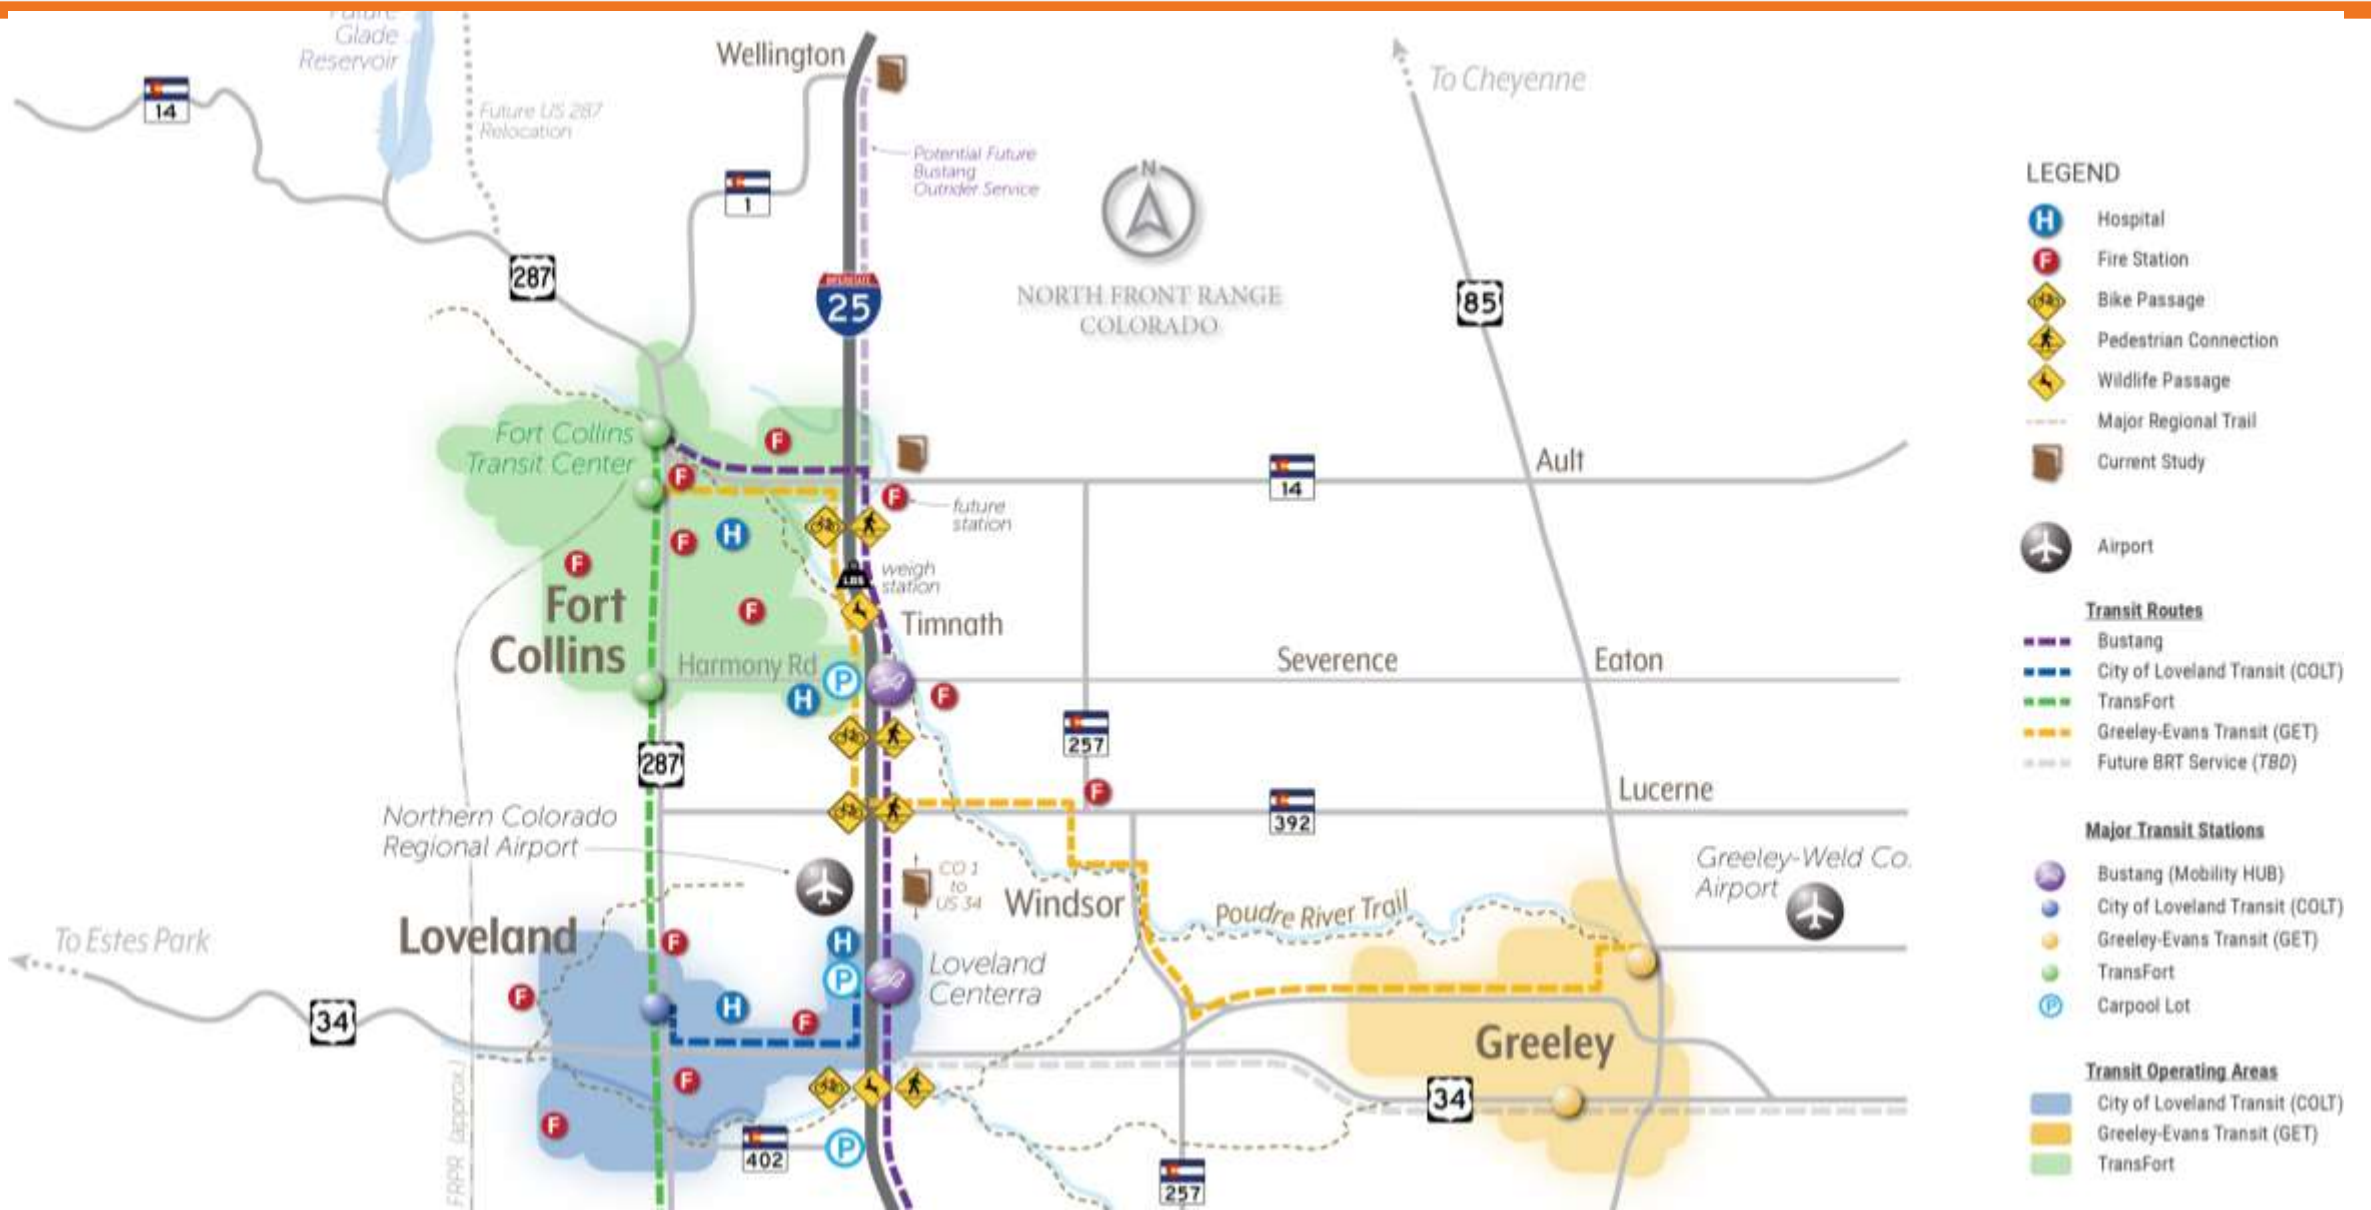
Future Glade Reservoir

Future US 287 Relocation

Wellington

Potential Future Bustang Outrider Service

To Cheyenne

14

1

287

25

NORTH FRONT RANGE COLORADO

85

Fort Collins Transit Center

14

Ault

future station

weigh station

Fort Collins

Timnath

Harmony Rd

Severence

Eaton

257

287

Lucerne

392

Northern Colorado Regional Airport

CO 1 to US 34

Windsor

Poudre River Trail

Greeley-Weld Co. Airport

To Estes Park

Loveland

Loveland Centerra

34

Greeley

34

402

257

FRPR (approx.)

LEGEND

Hospital

Fire Station

Bike Passage

Pedestrian Connection

Wildlife Passage

Major Regional Trail

Current Study

Airport

Transit Routes

Bustang

City of Loveland Transit (COLT)

TransFort

Greeley-Evans Transit (GET)

Future BRT Service (TBD)

Major Transit Stations

Bustang (Mobility HUB)

City of Loveland Transit (COLT)

Greeley-Evans Transit (GET)

TransFort

Carpool Lot

Transit Operating Areas

City of Loveland Transit (COLT)

Greeley-Evans Transit (GET)

TransFort